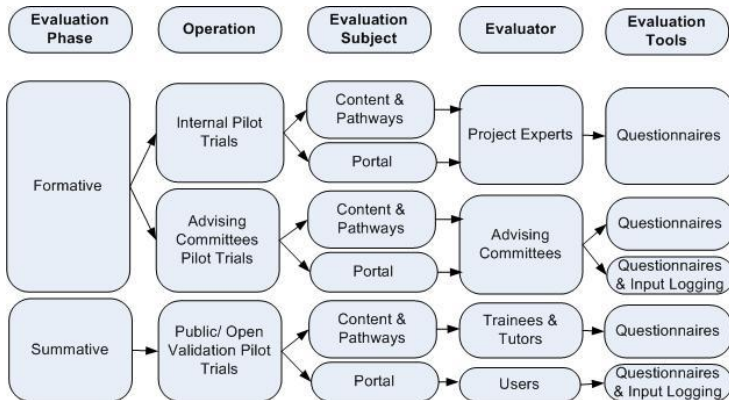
Evaluation Phase

Operation

Evaluation Subject

Evaluator

Evaluation Tools

Formative

Internal Pilot Trials

Content & Pathways

Portal

Project Experts

Questionnaires

Advising Committees Pilot Trials

Content & Pathways

Portal

Advising Committees

Questionnaires

Questionnaires & Input Logging

Summative

Public/ Open Validation Pilot Trials

Content & Pathways

Trainees & Tutors

Questionnaires

Portal

Users

Questionnaires & Input Logging